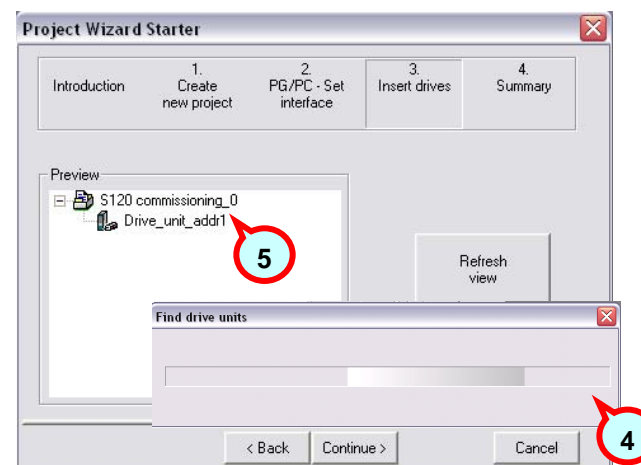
Project Wizard Starter

Introduction

1. Create new project

2. PG/PC - Set interface

3. Insert drives

4. Summary

Preview

S120 commissioning_0

Drive_unit_addr1

5

Refresh view

Find drive units

4

< Back

Continue >

Cancel